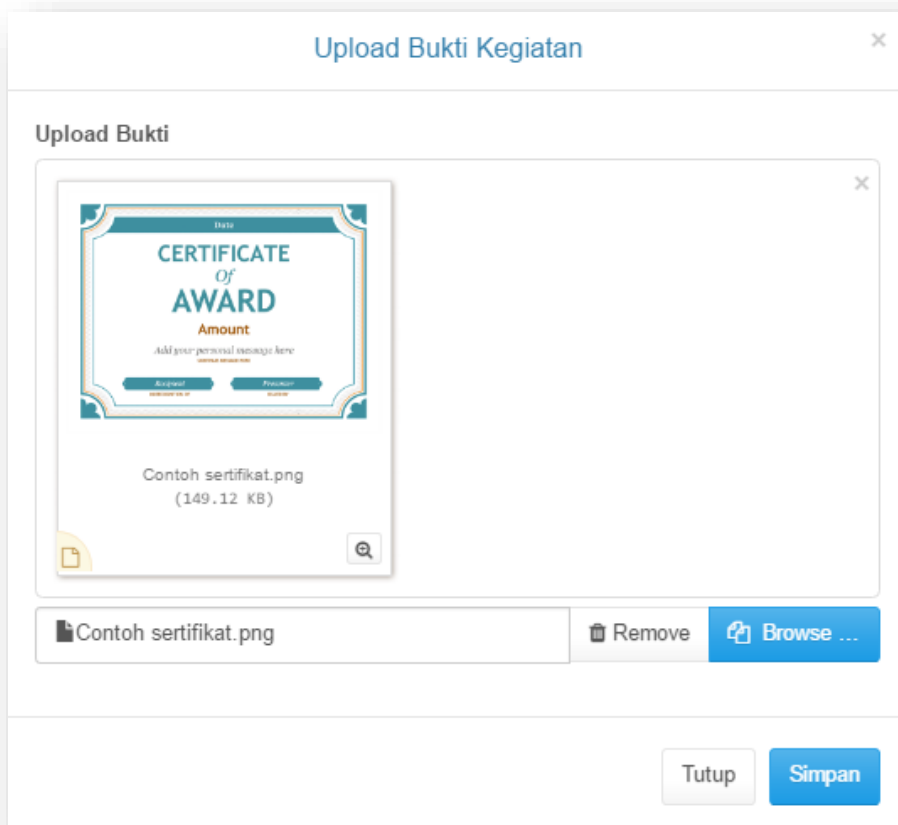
Upload Bukti Kegiatan

×

Upload Bukti

×

Date

CERTIFICATE

Of

AWARD

Amount

Add your personal message here

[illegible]

Recipient

Presenter

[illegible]

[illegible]

Contoh sertifikat.png

(149.12 KB)

Contoh sertifikat.png

Remove

Browse ...

Tutup

Simpan